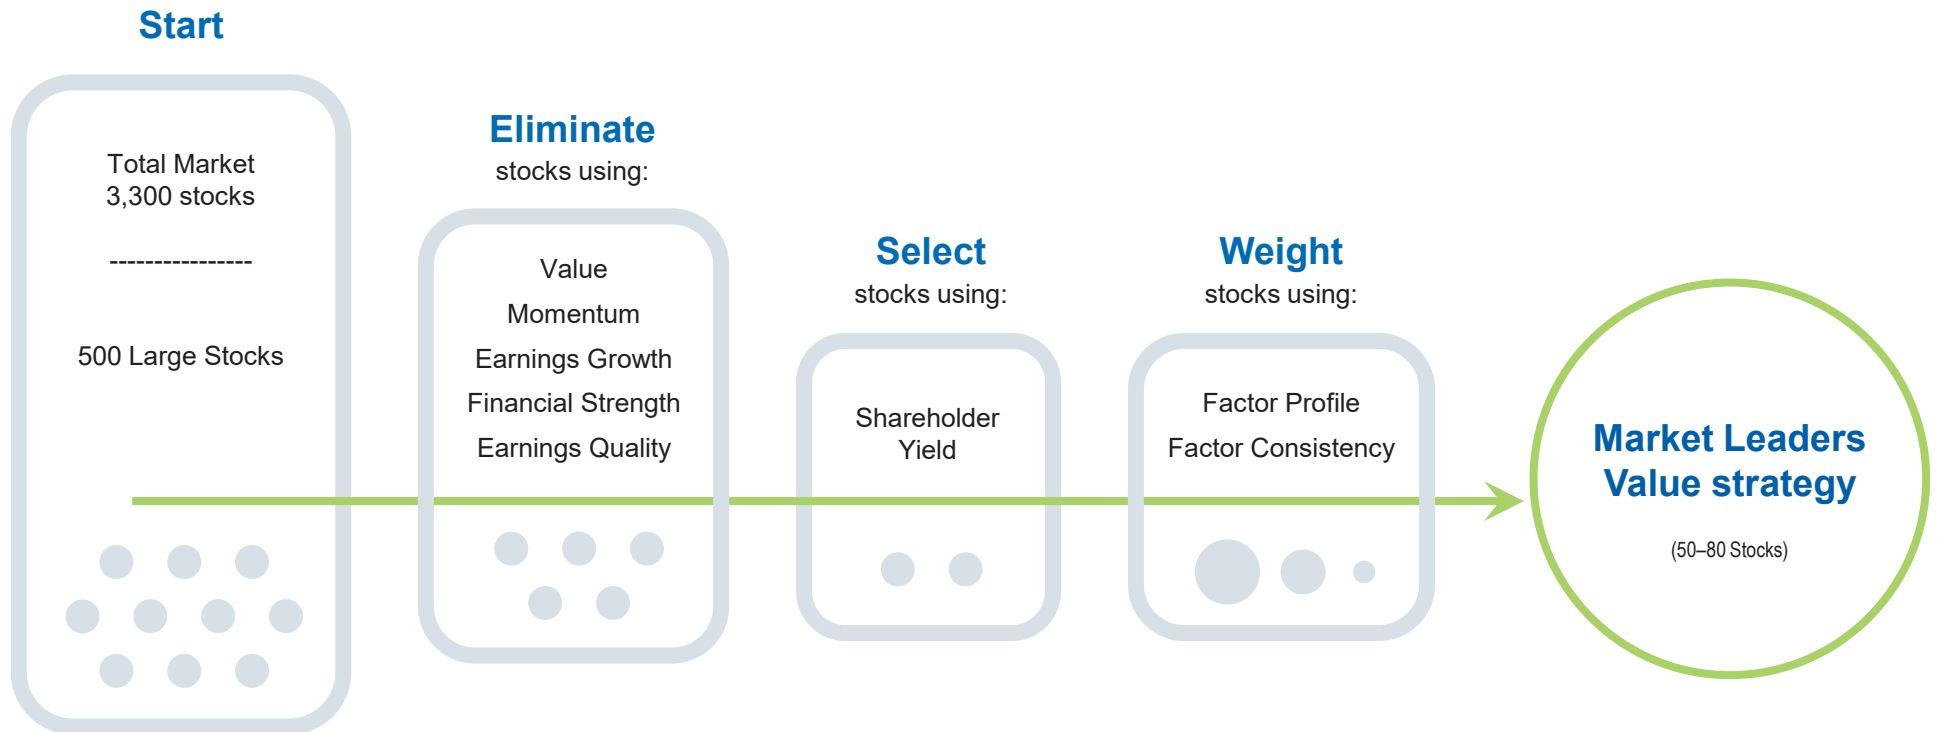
Start

Total Market
3,300 stocks

----------------

500 Large Stocks

Eliminate
stocks using:

Value
Momentum
Earnings Growth
Financial Strength
Earnings Quality

Select
stocks using:

Shareholder
Yield

Weight
stocks using:

Factor Profile
Factor Consistency

Market Leaders
Value strategy

(50–80 Stocks)